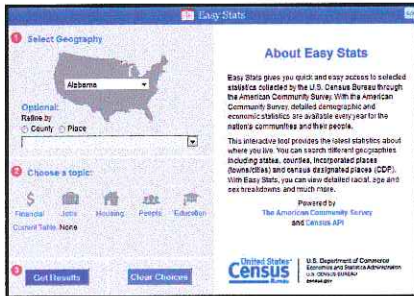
Easy Stats

1 Select Geography

Alabama

Optional:
Refine by
County Place

2 Choose a topic:

Financial Jobs Housing People Education

Current Table: None

3 Get Results Clear Choices

About Easy Stats

Easy Stats gives you quick and easy access to selected statistics collected by the U.S. Census Bureau through the American Community Survey. With the American Community Survey, detailed demographic and economic statistics are available every year for the nation's communities and their people.

This interactive tool provides the latest statistics about where you live. You can search different geographies including states, counties, incorporated places (towns/cities) and census designated places (CDP). With Easy Stats, you can view detailed racial, age and sex breakdowns and much more.

Powered by
The American Community Survey
and Census API

United States Census Bureau

U.S. Department of Commerce
Economics and Statistics Administration
U.S. CENSUS BUREAU
census.gov